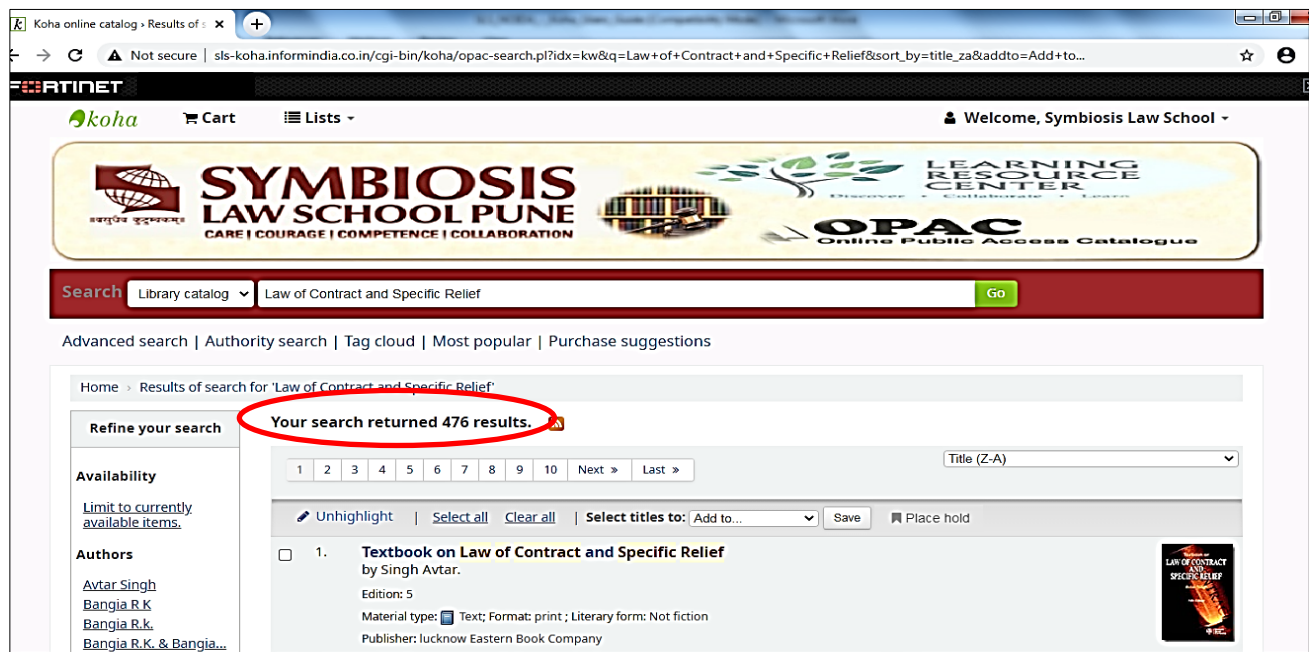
Koha online catalog › Results of s ×

Not secure | sls-koha.informindia.co.in/cgi-bin/koha/opac-search.pl?idx=kw&q=Law+of+Contract+and+Specific+Relief&sort_by=title_za&addto=Add+to...

FURTINET

koha Cart Lists Welcome, Symbiosis Law School

SYMBIOSIS LAW SCHOOL PUNE
वसुधैव कुटुम्बकम्
CARE | COURAGE | COMPETENCE | COLLABORATION

LEARNING RESOURCE CENTER
Discover • Collaborate • Learn
OPAC
Online Public Access Catalogue

Search Library catalog Law of Contract and Specific Relief Go

Advanced search | Authority search | Tag cloud | Most popular | Purchase suggestions

Home › Results of search for 'Law of Contract and Specific Relief'

Refine your search

Your search returned 476 results.

1 2 3 4 5 6 7 8 9 10 Next » Last »

Title (Z-A)

Availability

Limit to currently available items.

Authors

Avtar Singh
Bangia R K
Bangia R.k.
Bangia R.K. & Bangia...

Unhighlight | Select all Clear all | Select titles to: Add to... Save Place hold

1. Textbook on Law of Contract and Specific Relief
by Singh Avtar.
Edition: 5
Material type: Text; Format: print ; Literary form: Not fiction
Publisher: lucknow Eastern Book Company

LAW OF CONTRACT AND SPECIFIC RELIEF